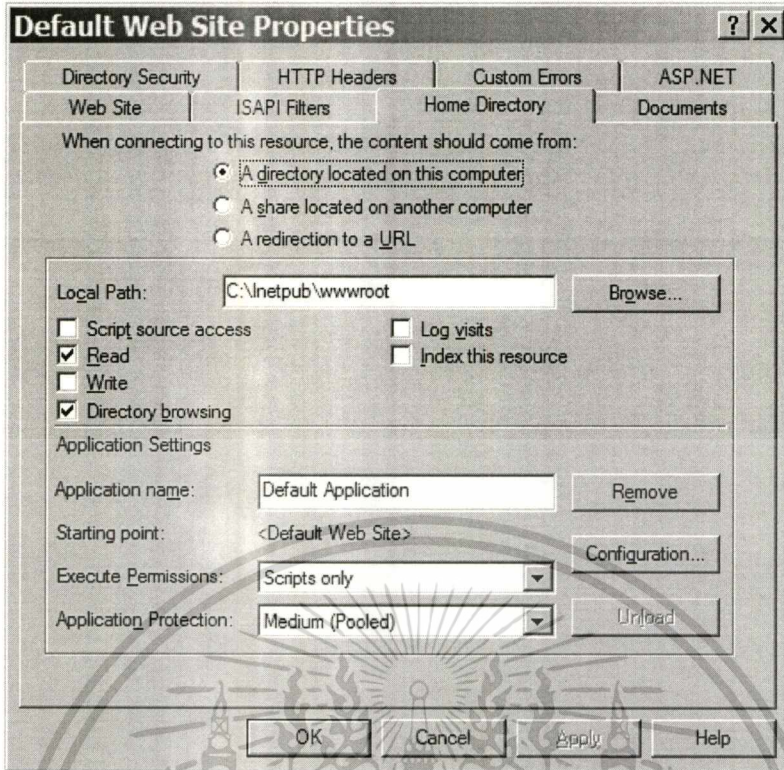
Default Web Site Properties

? X

Directory Security | HTTP Headers | Custom Errors | ASP.NET
Web Site | ISAPI Filters | Home Directory | Documents

When connecting to this resource, the content should come from:

A directory located on this computer

A share located on another computer

A redirection to a URL

Local Path: C:\Inetpub\wwwroot Browse...

Script source access
Read
Write
Directory browsing

Log visits
Index this resource

Application Settings

Application name: Default Application Remove

Starting point: <Default Web Site>

Configuration...

Execute Permissions: Scripts only

Application Protection: Medium (Pooled)

Unload

OK Cancel Apply Help